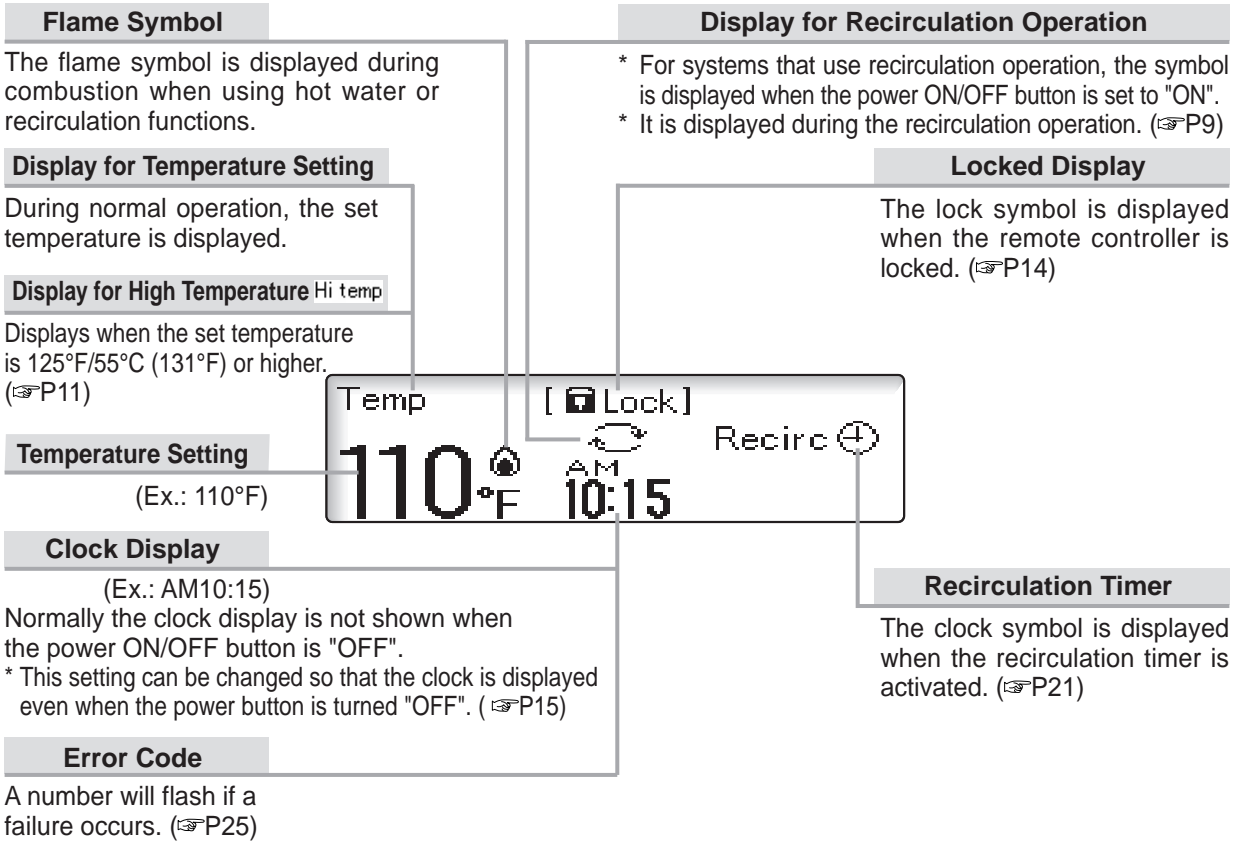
Flame Symbol

The flame symbol is displayed during combustion when using hot water or recirculation functions.

Display for Temperature Setting

During normal operation, the set temperature is displayed.

Display for High Temperature Hi temp

Displays when the set temperature is 125°F/55°C (131°F) or higher. (☞P11)

Temperature Setting

(Ex.: 110°F)

Clock Display

(Ex.: AM10:15)
Normally the clock display is not shown when the power ON/OFF button is "OFF".
* This setting can be changed so that the clock is displayed even when the power button is turned "OFF". (☞P15)

Error Code

A number will flash if a failure occurs. (☞P25)

Display for Recirculation Operation

* For systems that use recirculation operation, the symbol is displayed when the power ON/OFF button is set to "ON".
* It is displayed during the recirculation operation. (☞P9)

Locked Display

The lock symbol is displayed when the remote controller is locked. (☞P14)

Temp [ Lock]
Recirc
110°F
AM
10:15

Recirculation Timer

The clock symbol is displayed when the recirculation timer is activated. (☞P21)